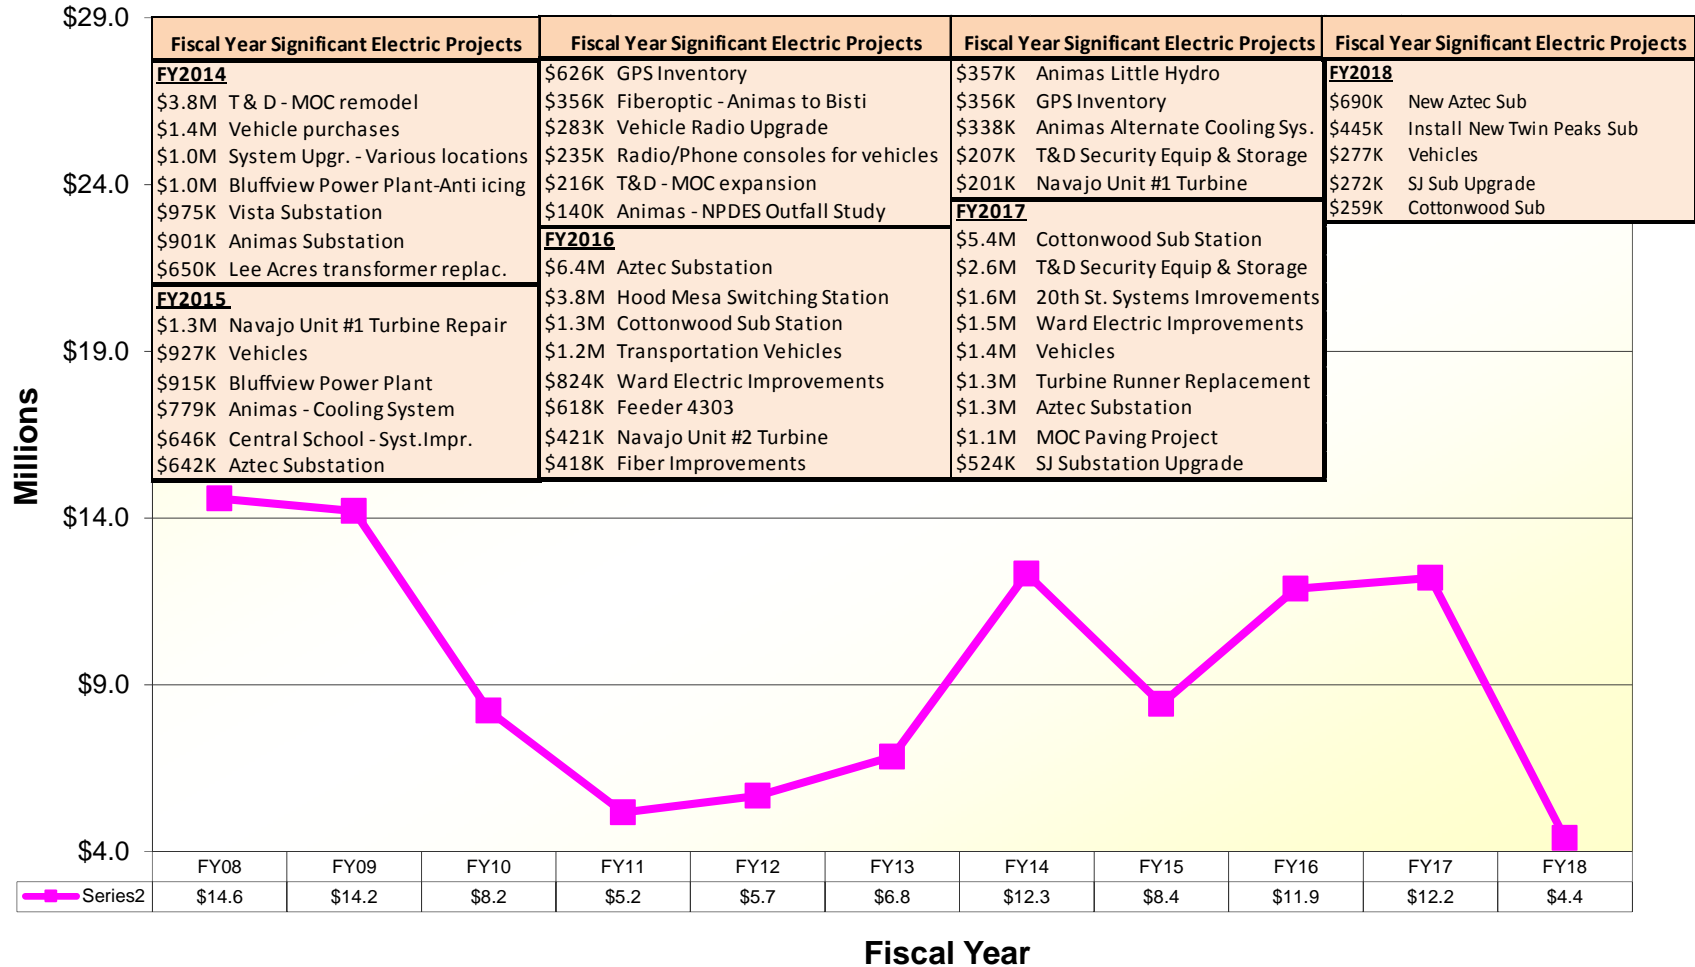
$29.0
$24.0
$19.0
$14.0
$9.0
$4.0

Millions

Fiscal Year Significant Electric Projects
FY2014
$3.8M T & D - MOC remodel
$1.4M Vehicle purchases
$1.0M System Upgr. - Various locations
$1.0M Bluffview Power Plant-Anti icing
$975K Vista Substation
$901K Animas Substation
$650K Lee Acres transformer replac.
FY2015
$1.3M Navajo Unit #1 Turbine Repair
$927K Vehicles
$915K Bluffview Power Plant
$779K Animas - Cooling System
$646K Central School - Syst.Impr.
$642K Aztec Substation

Fiscal Year Significant Electric Projects
$626K GPS Inventory
$356K Fiberoptic - Animas to Bisti
$283K Vehicle Radio Upgrade
$235K Radio/Phone consoles for vehicles
$216K T&D - MOC expansion
$140K Animas - NPDES Outfall Study
FY2016
$6.4M Aztec Substation
$3.8M Hood Mesa Switching Station
$1.3M Cottonwood Sub Station
$1.2M Transportation Vehicles
$824K Ward Electric Improvements
$618K Feeder 4303
$421K Navajo Unit #2 Turbine
$418K Fiber Improvements

Fiscal Year Significant Electric Projects
$357K Animas Little Hydro
$356K GPS Inventory
$338K Animas Alternate Cooling Sys.
$207K T&D Security Equip & Storage
$201K Navajo Unit #1 Turbine
FY2017
$5.4M Cottonwood Sub Station
$2.6M T&D Security Equip & Storage
$1.6M 20th St. Systems Imrovements
$1.5M Ward Electric Improvements
$1.4M Vehicles
$1.3M Turbine Runner Replacement
$1.3M Aztec Substation
$1.1M MOC Paving Project
$524K SJ Substation Upgrade

Fiscal Year Significant Electric Projects
FY2018
$690K New Aztec Sub
$445K Install New Twin Peaks Sub
$277K Vehicles
$272K SJ Sub Upgrade
$259K Cottonwood Sub

| | FY08 | FY09 | FY10 | FY11 | FY12 | FY13 | FY14 | FY15 | FY16 | FY17 | FY18 |
|---|---|---|---|---|---|---|---|---|---|---|---|
| Series2 | $14.6 | $14.2 | $8.2 | $5.2 | $5.7 | $6.8 | $12.3 | $8.4 | $11.9 | $12.2 | $4.4 |

Fiscal Year